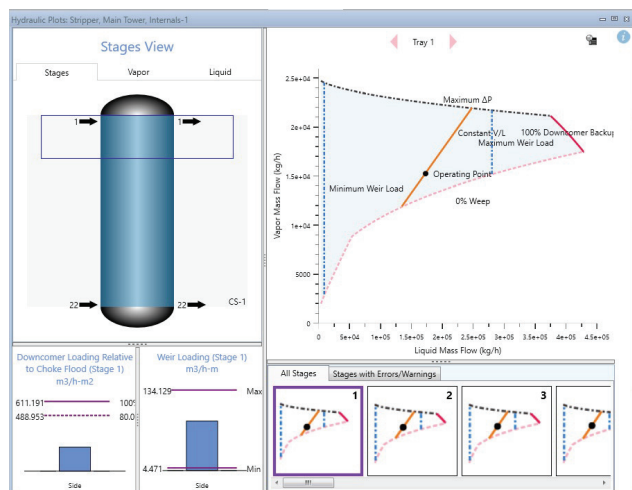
Hydraulic Plots: Stripper, Main Tower, Internals-1

Stages View

Stages
Vapor
Liquid

1
1
22
22
CS-1

Downcomer Loading Relative to Choke Flood (Stage 1) m3/h-m2
611.191
100
488.953
80.0
Side

Weir Loading (Stage 1) m3/h-m
134.129
Max
4.471
Min
Side

Tray 1

2.5e+04
2e+04
1.5e+04
1e+04
5000
0
Vapor Mass Flow (kg/h)
0
5e+04
1e+05
1.5e+05
2e+05
2.5e+05
3e+05
3.5e+05
4e+05
4.5e+05
Liquid Mass Flow (kg/h)

Maximum ΔP
Constant V/L
100% Downcomer Backup
Maximum Weir Load
Minimum Weir Load
Operating Point
0% Weep

All Stages
Stages with Errors/Warnings
1
2
3